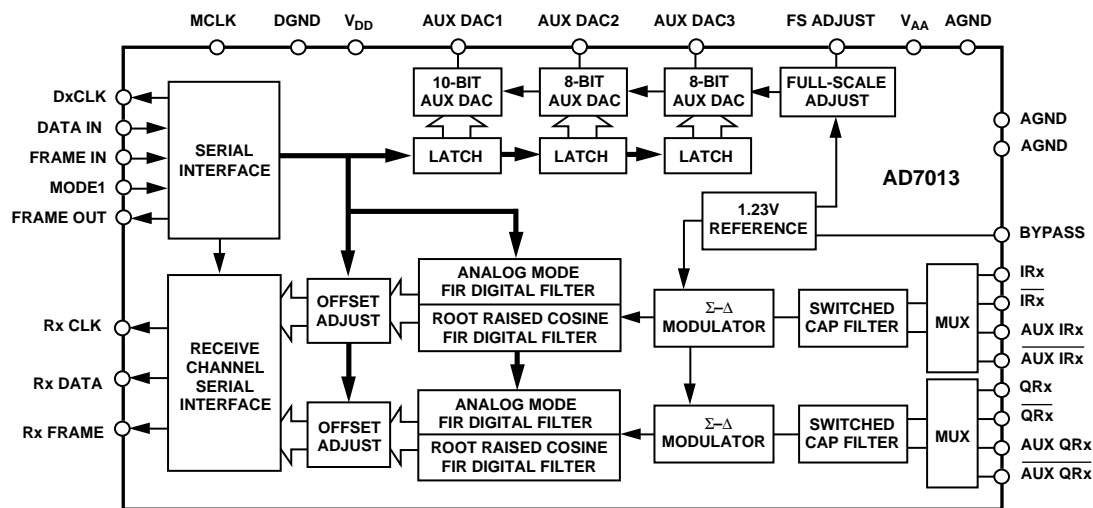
MCLK DGND $V_{DD}$ AUX DAC1 AUX DAC2 AUX DAC3 FS ADJUST $V_{AA}$ AGND

10-BIT AUX DAC

8-BIT AUX DAC

8-BIT AUX DAC

FULL-SCALE ADJUST

DxCLK
DATA IN
FRAME IN
MODE1
FRAME OUT

SERIAL INTERFACE

LATCH
LATCH
LATCH

AGND
AGND

AD7013

1.23V REFERENCE

BYPASS

OFFSET ADJUST

ANALOG MODE FIR DIGITAL FILTER

ROOT RAISED COSINE FIR DIGITAL FILTER

Σ–Δ MODULATOR

SWITCHED CAP FILTER

MUX

IRx
$\overline{IRx}$
AUX IRx
$\overline{AUX\ IRx}$

Rx CLK
Rx DATA
Rx FRAME

RECEIVE CHANNEL SERIAL INTERFACE

OFFSET ADJUST

ANALOG MODE FIR DIGITAL FILTER

ROOT RAISED COSINE FIR DIGITAL FILTER

Σ–Δ MODULATOR

SWITCHED CAP FILTER

MUX

QRx
$\overline{QRx}$
AUX QRx
$\overline{AUX\ QRx}$